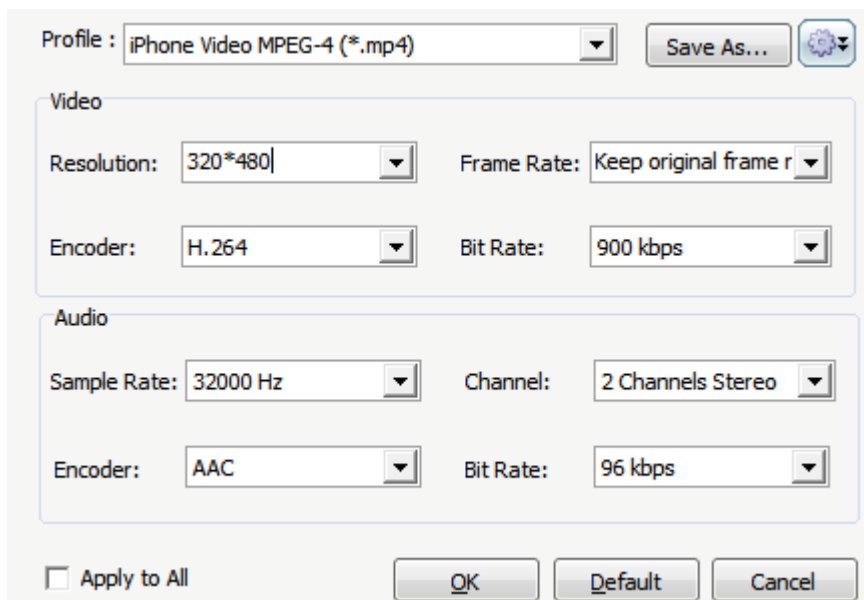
Profile : iPhone Video MPEG-4 (*.mp4)

Save As...

Video

Resolution: 320*480

Frame Rate: Keep original frame r

Encoder: H.264

Bit Rate: 900 kbps

Audio

Sample Rate: 32000 Hz

Channel: 2 Channels Stereo

Encoder: AAC

Bit Rate: 96 kbps

Apply to All

OK

Default

Cancel